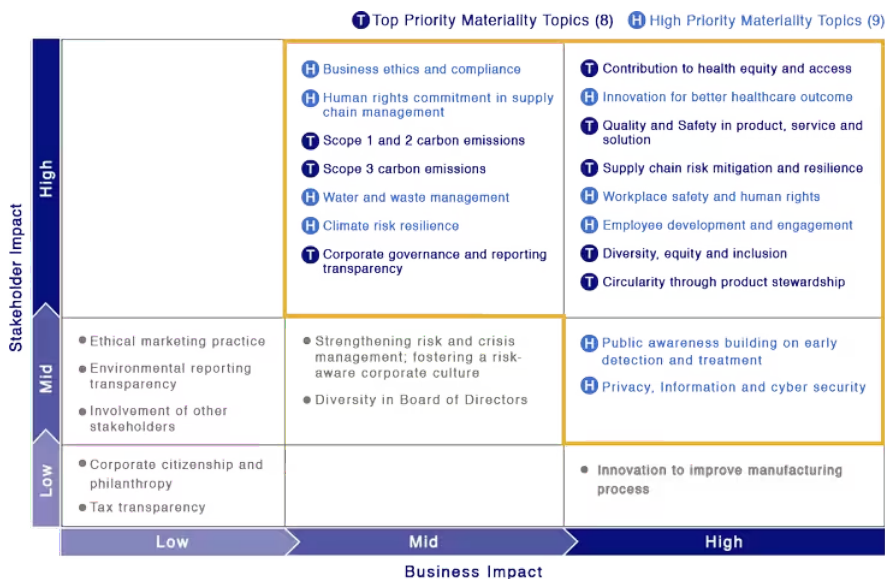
T Top Priority Materiality Topics (8) H High Priority Materiality Topics (9)

Stakeholder Impact

High

Mid

Low

| | | |
|---|---|---|
| | H Business ethics and compliance<br>H Human rights commitment in supply chain management<br>T Scope 1 and 2 carbon emissions<br>T Scope 3 carbon emissions<br>H Water and waste management<br>H Climate risk resilience<br>T Corporate governance and reporting transparency | T Contribution to health equity and access<br>H Innovation for better healthcare outcome<br>T Quality and Safety in product, service and solution<br>T Supply chain risk mitigation and resilience<br>H Workplace safety and human rights<br>H Employee development and engagement<br>T Diversity, equity and inclusion<br>T Circularity through product stewardship |
| • Ethical marketing practice<br>• Environmental reporting transparency<br>• Involvement of other stakeholders | • Strengthening risk and crisis management; fostering a risk-aware corporate culture<br>• Diversity in Board of Directors | H Public awareness building on early detection and treatment<br>H Privacy, Information and cyber security |
| • Corporate citizenship and philanthropy<br>• Tax transparency | | • Innovation to improve manufacturing process |

Low Mid High

Business Impact